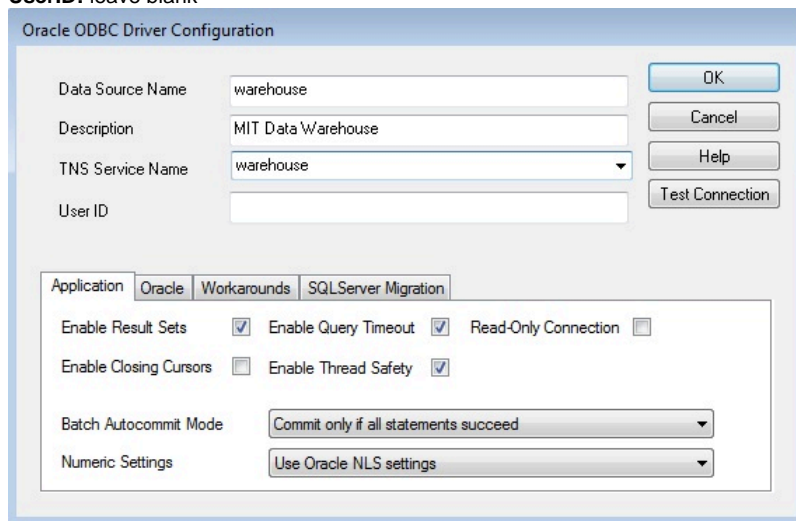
UserID: leave blank

Oracle ODBC Driver Configuration

Data Source Name warehouse
Description MIT Data Warehouse
TNS Service Name warehouse
User ID

OK
Cancel
Help
Test Connection

Application | Oracle | Workarounds | SQLServer Migration

Enable Result Sets ☑ Enable Query Timeout ☑ Read-Only Connection ☐
Enable Closing Cursors ☐ Enable Thread Safety ☑

Batch Autocommit Mode Commit only if all statements succeed
Numeric Settings Use Oracle NLS settings